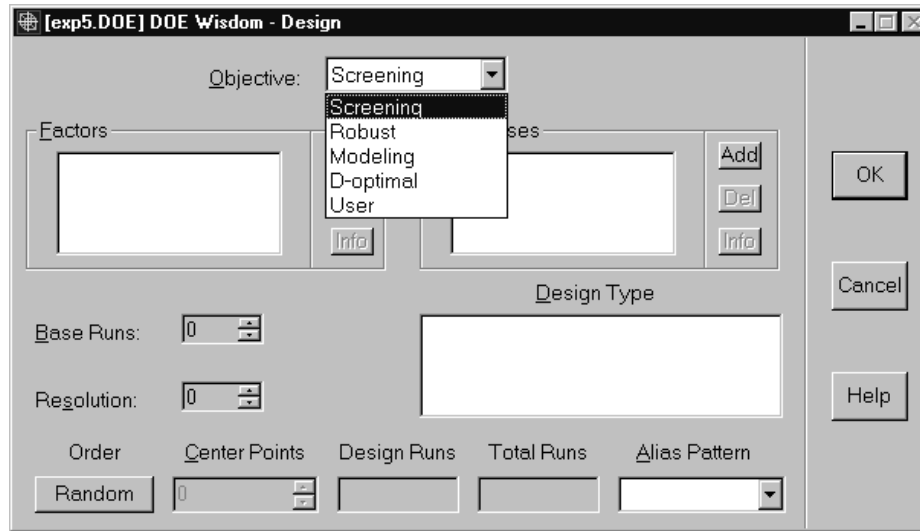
[exp5.DOE] DOE Wisdom - Design

Objective: Screening

Screening
Robust
Modeling
D-optimal
User

Factors

Info

ses

Add
Del
Info

OK

Cancel

Help

Design Type

Base Runs: 0

Resolution: 0

Order
Random

Center Points
0

Design Runs

Total Runs

Alias Pattern